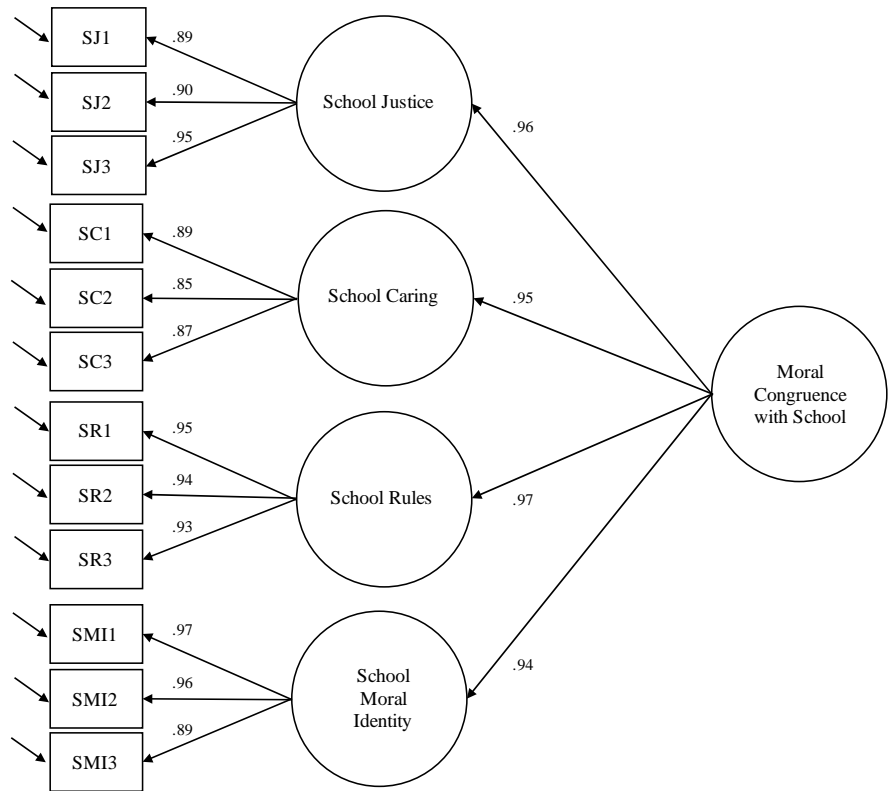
SJ1
.89
SJ2
.90
SJ3
.95
School Justice
.96
SC1
.89
SC2
.85
SC3
.87
School Caring
.95
Moral Congruence with School
SR1
.95
SR2
.94
SR3
.93
School Rules
.97
SMI1
.97
SMI2
.96
SMI3
.89
School Moral Identity
.94